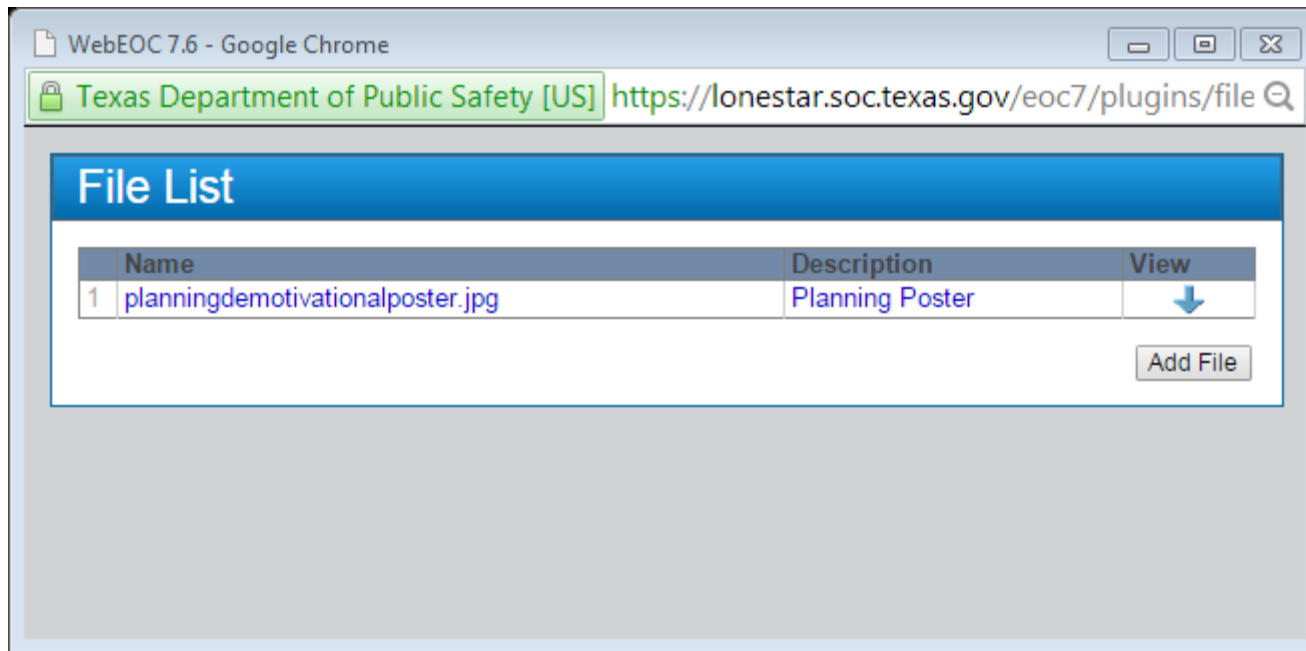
WebEOC 7.6 - Google Chrome

Texas Department of Public Safety [US] https://lonestar.soc.texas.gov/eoc7/plugins/file

File List

| | Name | Description | View |
|---|---|---|---|
| 1 | planningdemotivationalposter.jpg | Planning Poster | |

Add File